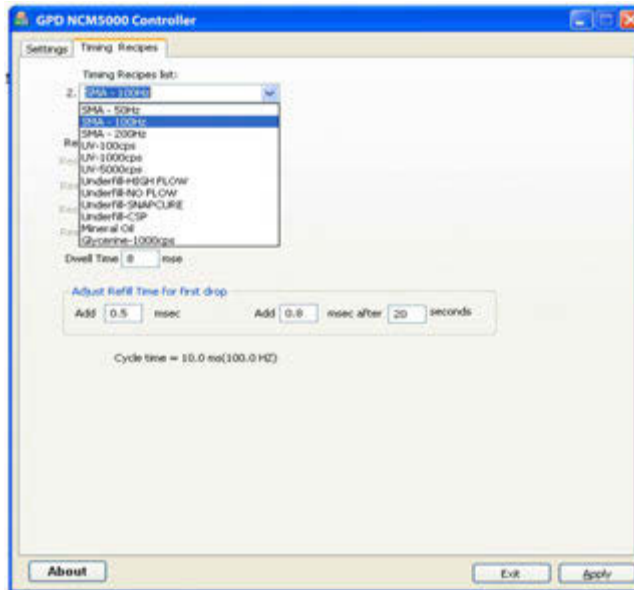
GPD NCM5000 Controller

Settings | Timing Recipes

Timing Recipes list:

2. SMA - 100Hz

SMA - 50Hz
SMA - 100Hz
SMA - 200Hz
UV-100cps
UV-1000cps
UV-5000cps
Underfill-HIGH FLOW
Underfill-NO FLOW
Underfill-SNAPCURE
Underfill-CSP
Mineral Oil
Glycerine-1000cps

Re
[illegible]
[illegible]
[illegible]
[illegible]

Dwell Time 0 mse

Adjust Refill Time for first drop

Add 0.5 msec Add 0.0 msec after 20 seconds

Cycle time = 10.0 ms(100.0 HZ)

About

Exit Apply